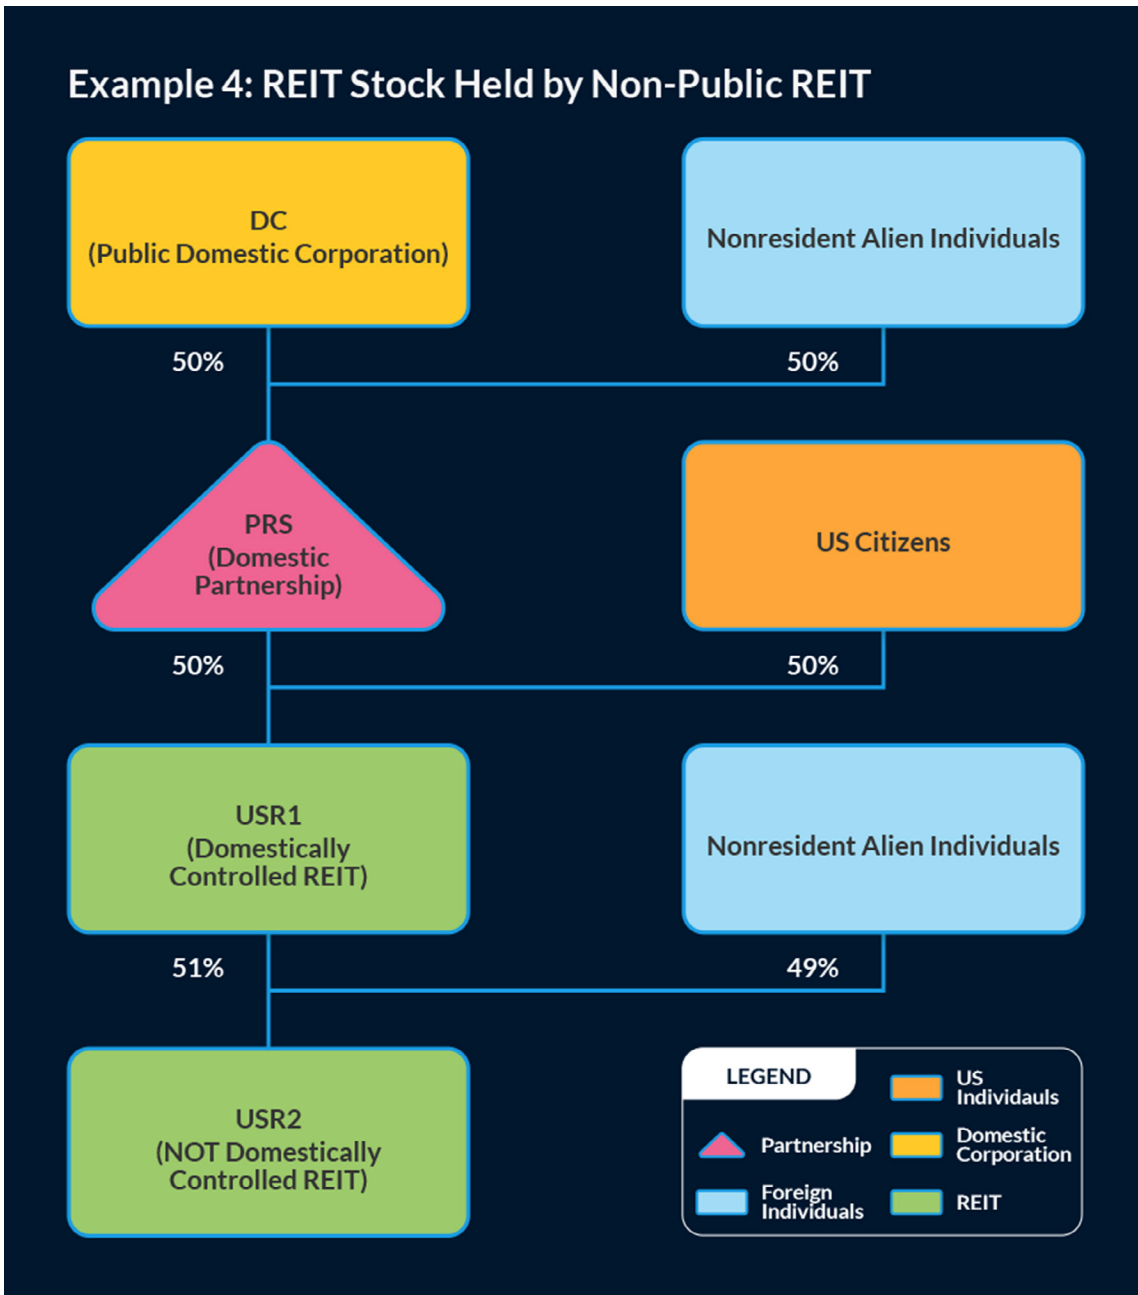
Example 4: REIT Stock Held by Non-Public REIT

DC
(Public Domestic Corporation)

Nonresident Alien Individuals

50%

50%

PRS
(Domestic Partnership)

US Citizens

50%

50%

USR1
(Domestically Controlled REIT)

Nonresident Alien Individuals

51%

49%

USR2
(NOT Domestically Controlled REIT)

LEGEND

US Individauls

Partnership

Domestic Corporation

Foreign Individuals

REIT